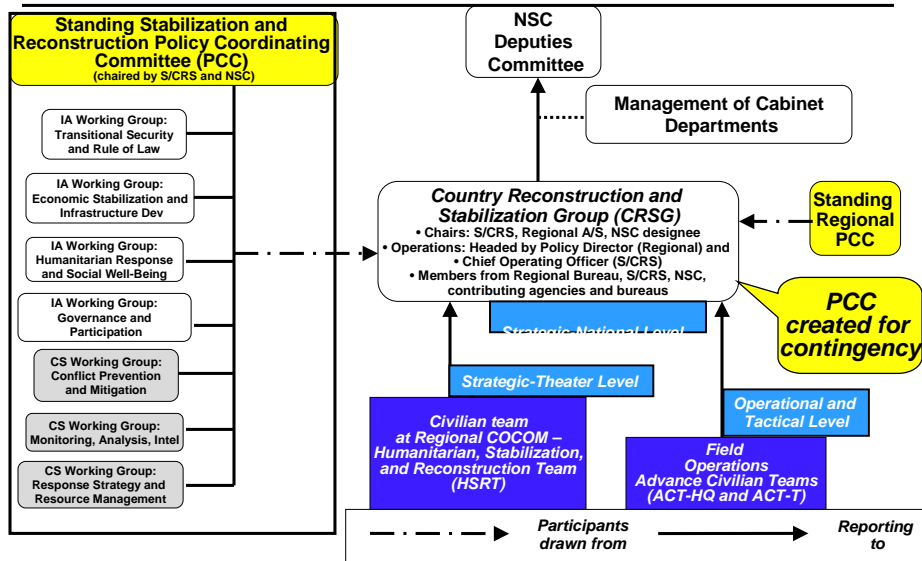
Standing Stabilization and Reconstruction Policy Coordinating Committee (PCC)
(chaired by S/CRS and NSC)

IA Working Group: Transitional Security and Rule of Law

IA Working Group: Economic Stabilization and Infrastructure Dev

IA Working Group: Humanitarian Response and Social Well-Being

IA Working Group: Governance and Participation

CS Working Group: Conflict Prevention and Mitigation

CS Working Group: Monitoring, Analysis, Intel

CS Working Group: Response Strategy and Resource Management

NSC Deputies Committee

Management of Cabinet Departments

Country Reconstruction and Stabilization Group (CRSG)
• Chairs: S/CRS, Regional A/S, NSC designee
• Operations: Headed by Policy Director (Regional) and
• Chief Operating Officer (S/CRS)
• Members from Regional Bureau, S/CRS, NSC, contributing agencies and bureaus

Standing Regional PCC

PCC created for contingency

Strategic National Level

Strategic-Theater Level

Operational and Tactical Level

Civilian team at Regional COCOM – Humanitarian, Stabilization, and Reconstruction Team (HSRT)

Field Operations Advance Civilian Teams (ACT-HQ and ACT-T)

Participants drawn from

Reporting to